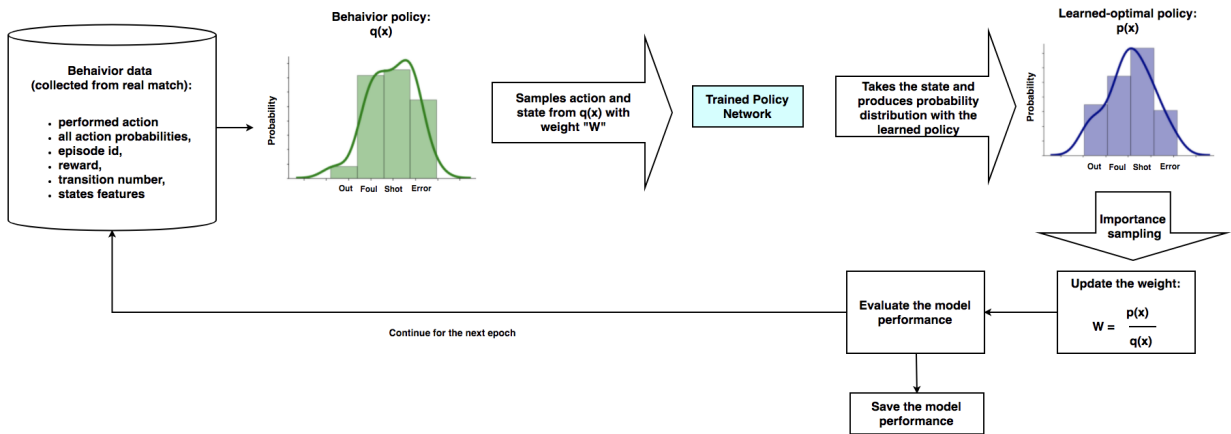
Behaivior data (collected from real match):

- performed action
- all action probabilities,
- episode id,
- reward,
- transition number,
- states features

Behaivior policy: q(x)

Probability

Out Foul Shot Error

Samples action and state from q(x) with weight "W"

Trained Policy Network

Takes the state and produces probability distribution with the learned policy

Learned-optimal policy: p(x)

Probability

Out Foul Shot Error

Importance sampling

Update the weight:

$W = \frac{p(x)}{q(x)}$

Evaluate the model performance

Continue for the next epoch

Save the model performance